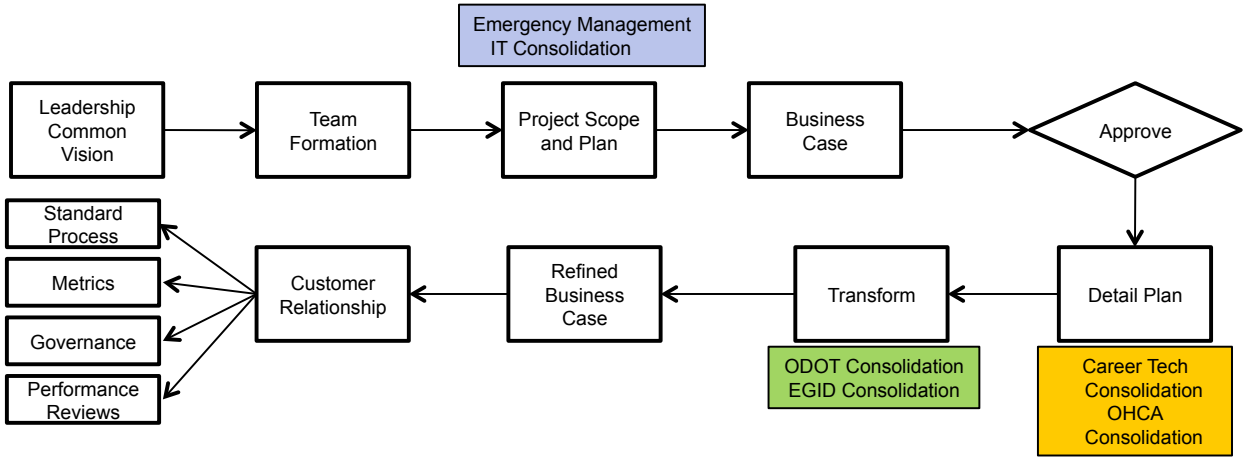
Emergency Management
IT Consolidation

Leadership Common Vision

Team Formation

Project Scope and Plan

Business Case

Approve

Detail Plan

Career Tech Consolidation
OHCA Consolidation

Transform

ODOT Consolidation
EGID Consolidation

Refined Business Case

Customer Relationship

Standard Process

Metrics

Governance

Performance Reviews